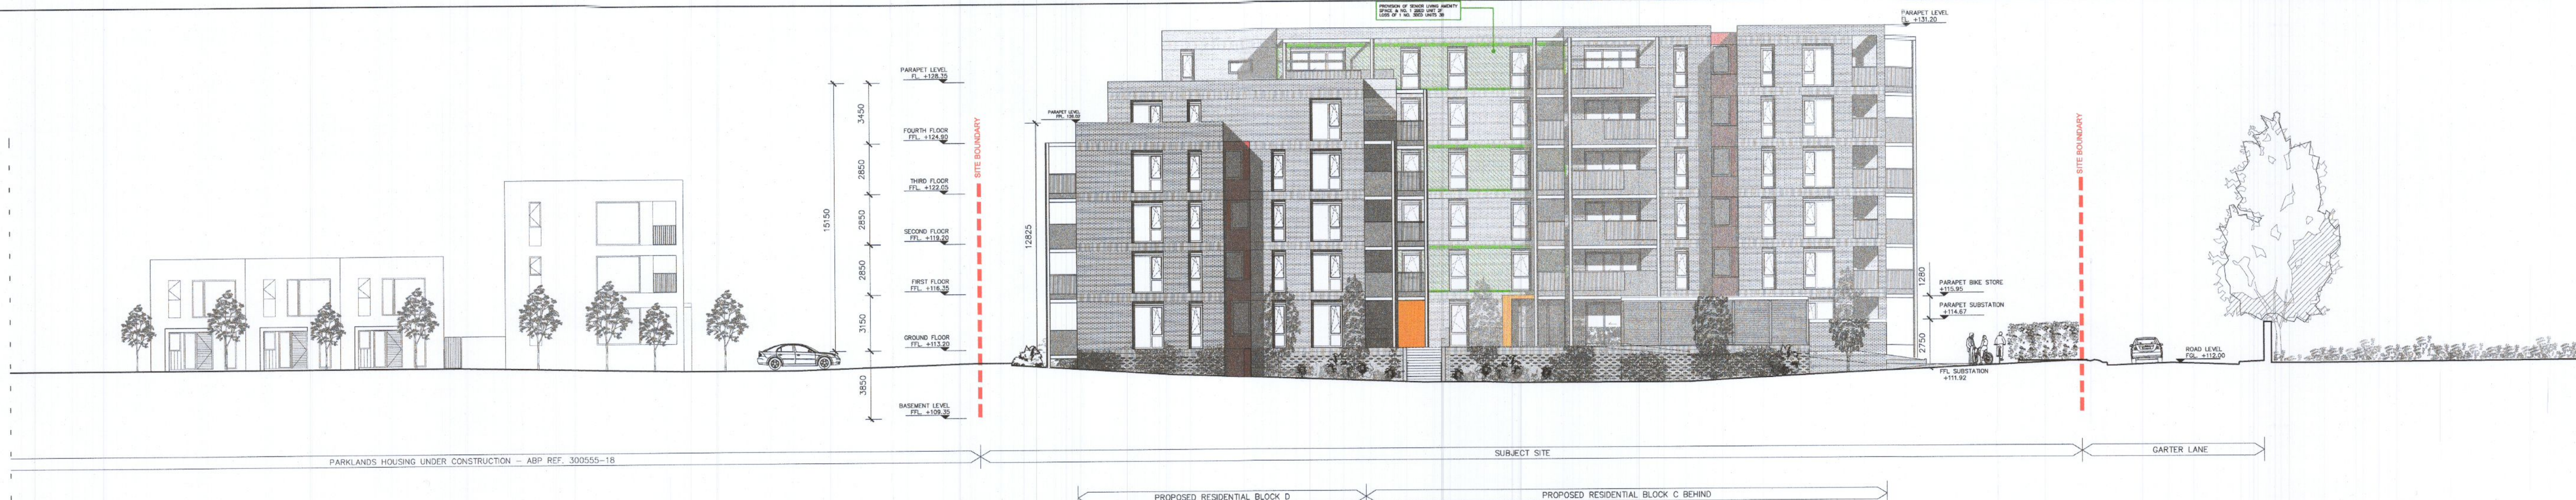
PROVISION OF SENIOR LIVING AMENITY SPACE & NO. 1 2BED UNIT OF LOSS OF 1 NO. 2BED UNITS 38

PARAPET LEVEL
FL. +131.20

PARAPET LEVEL
FL. +128.35

3450

FOURTH FLOOR
FFL. +124.90

2850

THIRD FLOOR
FFL. +122.05

15150

2850

SECOND FLOOR
FFL. +119.20

2850

FIRST FLOOR
FFL. +116.35

3150

GROUND FLOOR
FFL. +113.20

3850

BASEMENT LEVEL
FFL. +109.35

SITE BOUNDARY

PARAPET LEVEL
FFL. 126.00

12825

1280

PARAPET BIKE STORE
+115.95

PARAPET SUBSTATION
+114.67

2750

FFL SUBSTATION
+111.92

SITE BOUNDARY

ROAD LEVEL
FGL. +112.00

PARKLANDS HOUSING UNDER CONSTRUCTION – ABP REF. 300555-18

SUBJECT SITE

CARTER LANE

PROPOSED RESIDENTIAL BLOCK D

PROPOSED RESIDENTIAL BLOCK C BEHIND